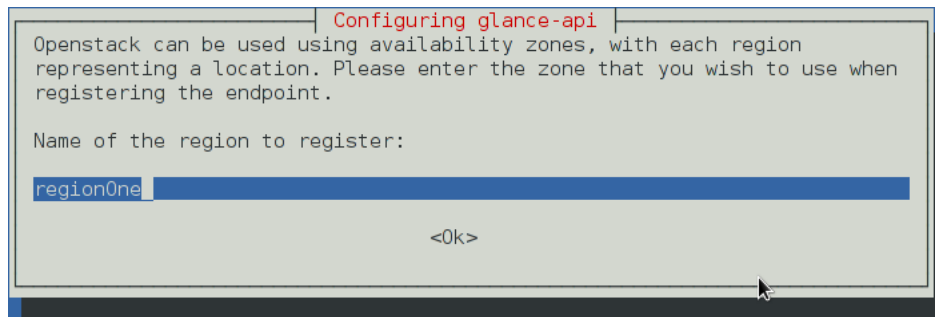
Configuring glance-api

Openstack can be used using availability zones, with each region representing a location. Please enter the zone that you wish to use when registering the endpoint.

Name of the region to register:

regionOne_

<Ok>